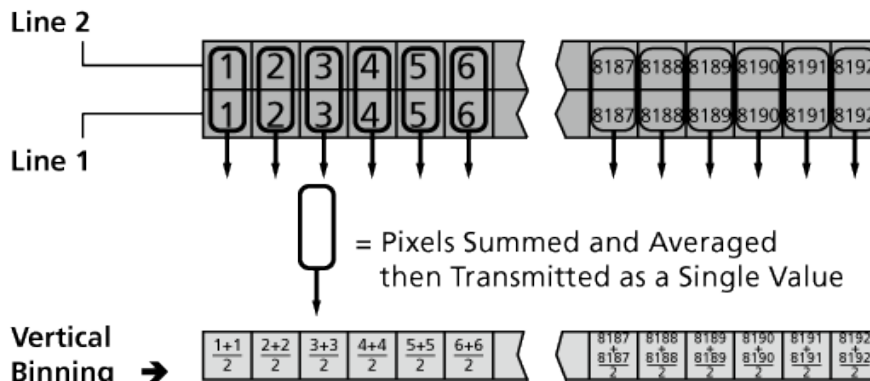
Line 2

1 2 3 4 5 6 8187 8188 8189 8190 8191 819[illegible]

1 2 3 4 5 6 8187 8188 8189 8190 8191 819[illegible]

Line 1

= Pixels Summed and Averaged then Transmitted as a Single Value

Vertical Binning ➔

$\frac{1+1}{2}$ $\frac{2+2}{2}$ $\frac{3+3}{2}$ $\frac{4+4}{2}$ $\frac{5+5}{2}$ $\frac{6+6}{2}$ $\frac{8187+8187}{2}$ $\frac{8188+8188}{2}$ $\frac{8189+8189}{2}$ $\frac{8190+8190}{2}$ $\frac{8191+8191}{2}$ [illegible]